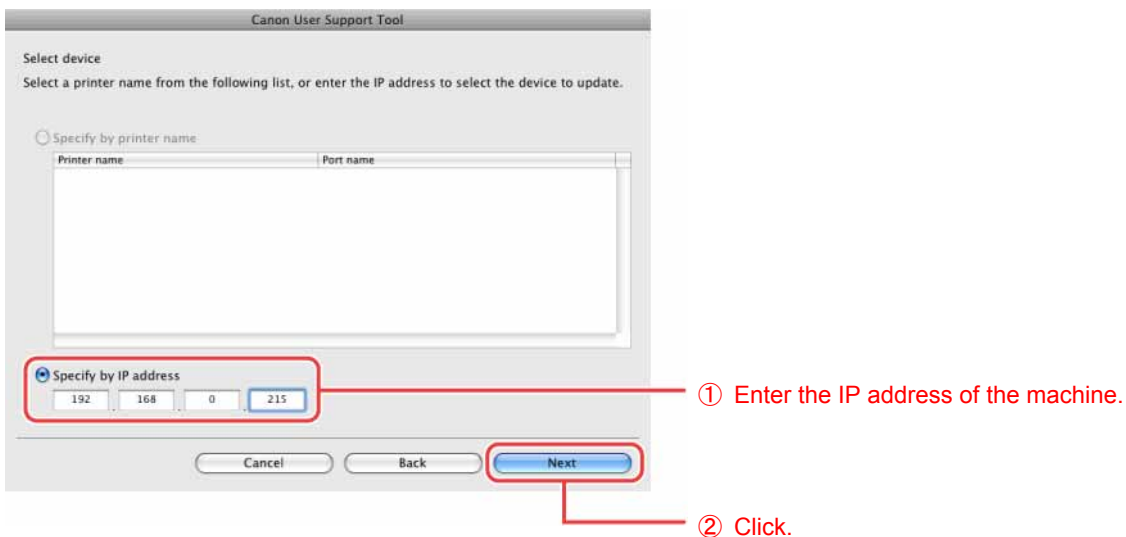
Canon User Support Tool

Select device

Select a printer name from the following list, or enter the IP address to select the device to update.

Specify by printer name

| Printer name | Port name |
|---|---|

Specify by IP address

192 . 168 . 0 . 215

Cancel

Back

Next

① Enter the IP address of the machine.

② Click.